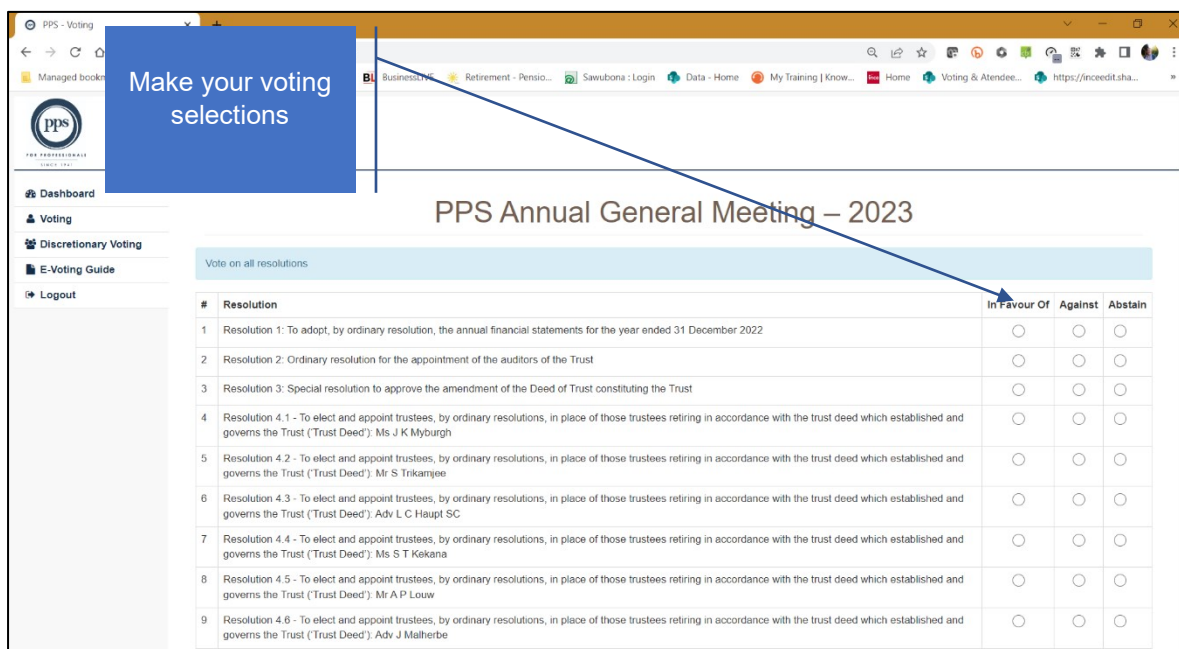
PPS - Voting

Managed bookm

BL BusinessLIVE   Retirement - Pensio...   Sawubona : Login   Data - Home   My Training | Know...   Home   Voting & Atendee...   https://inceedit.sha...   »

Make your voting selections

PPS
FOR PROFESSIONALS
SINCE 1941

Dashboard
Voting
Discretionary Voting
E-Voting Guide
Logout

PPS Annual General Meeting – 2023

Vote on all resolutions

| # | Resolution | In Favour Of | Against | Abstain |
|---|---|---|---|---|
| 1 | Resolution 1: To adopt, by ordinary resolution, the annual financial statements for the year ended 31 December 2022 | | | |
| 2 | Resolution 2: Ordinary resolution for the appointment of the auditors of the Trust | | | |
| 3 | Resolution 3: Special resolution to approve the amendment of the Deed of Trust constituting the Trust | | | |
| 4 | Resolution 4.1 - To elect and appoint trustees, by ordinary resolutions, in place of those trustees retiring in accordance with the trust deed which established and governs the Trust ('Trust Deed'): Ms J K Myburgh | | | |
| 5 | Resolution 4.2 - To elect and appoint trustees, by ordinary resolutions, in place of those trustees retiring in accordance with the trust deed which established and governs the Trust ('Trust Deed'): Mr S Trikamjee | | | |
| 6 | Resolution 4.3 - To elect and appoint trustees, by ordinary resolutions, in place of those trustees retiring in accordance with the trust deed which established and governs the Trust ('Trust Deed'): Adv L C Haupt SC | | | |
| 7 | Resolution 4.4 - To elect and appoint trustees, by ordinary resolutions, in place of those trustees retiring in accordance with the trust deed which established and governs the Trust ('Trust Deed'): Ms S T Kekana | | | |
| 8 | Resolution 4.5 - To elect and appoint trustees, by ordinary resolutions, in place of those trustees retiring in accordance with the trust deed which established and governs the Trust ('Trust Deed'): Mr A P Louw | | | |
| 9 | Resolution 4.6 - To elect and appoint trustees, by ordinary resolutions, in place of those trustees retiring in accordance with the trust deed which established and governs the Trust ('Trust Deed'): Adv J Malherbe | | | |